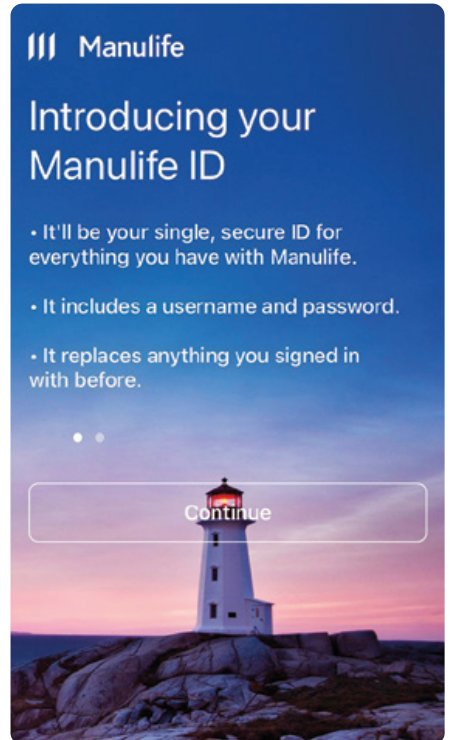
Manulife

Introducing your Manulife ID

• It'll be your single, secure ID for everything you have with Manulife.

• It includes a username and password.

• It replaces anything you signed in with before.

Continue